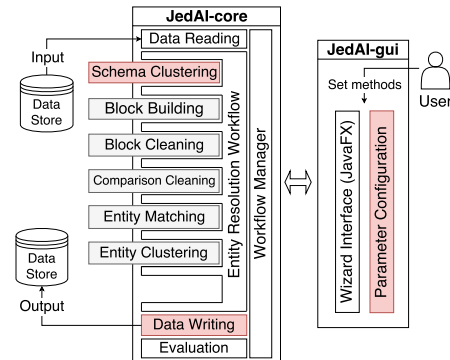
JedAI-core

Input

Data Store

Data Reading

Schema Clustering

Block Building

Block Cleaning

Comparison Cleaning

Entity Matching

Entity Clustering

Entity Resolution Workflow

Workflow Manager

Data Store

Output

Data Writing

Evaluation

JedAI-gui

Set methods

User

Wizard Interface (JavaFX)

Parameter Configuration